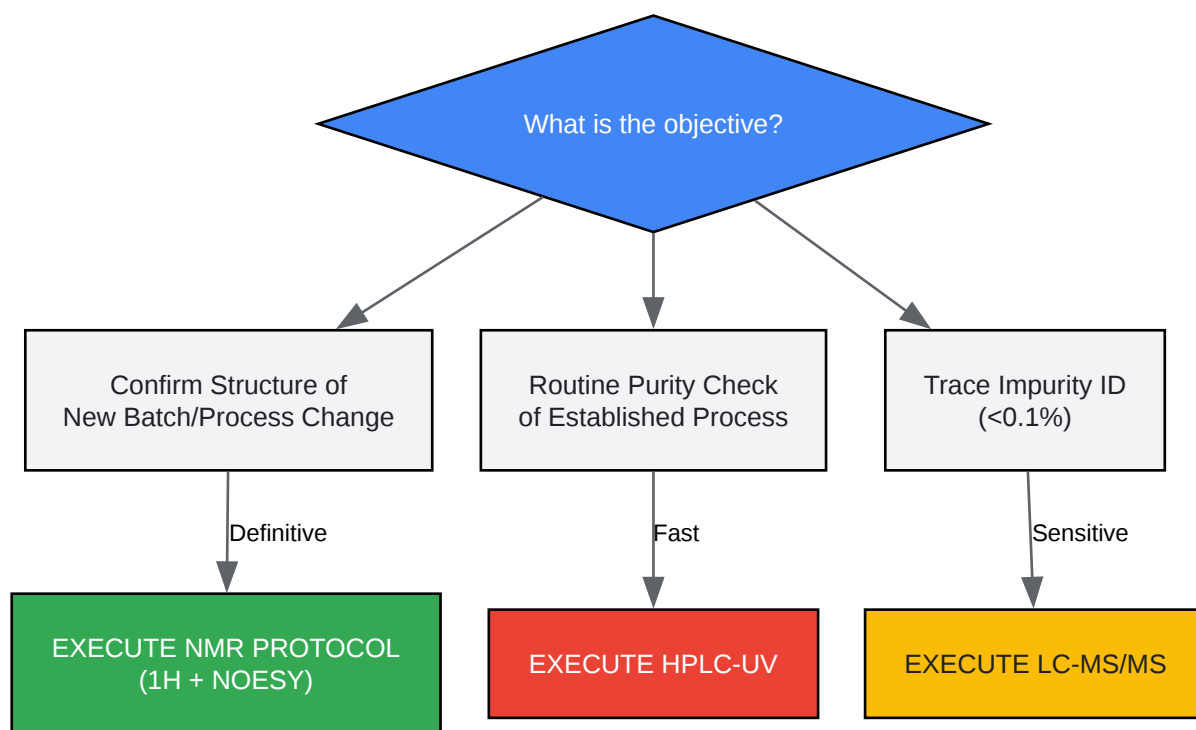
What is the objective?

Confirm Structure of New Batch/Process Change

Routine Purity Check of Established Process

Trace Impurity ID (<0.1%)

Definitive

Fast

Sensitive

EXECUTE NMR PROTOCOL (1H + NOESY)

EXECUTE HPLC-UV

EXECUTE LC-MS/MS